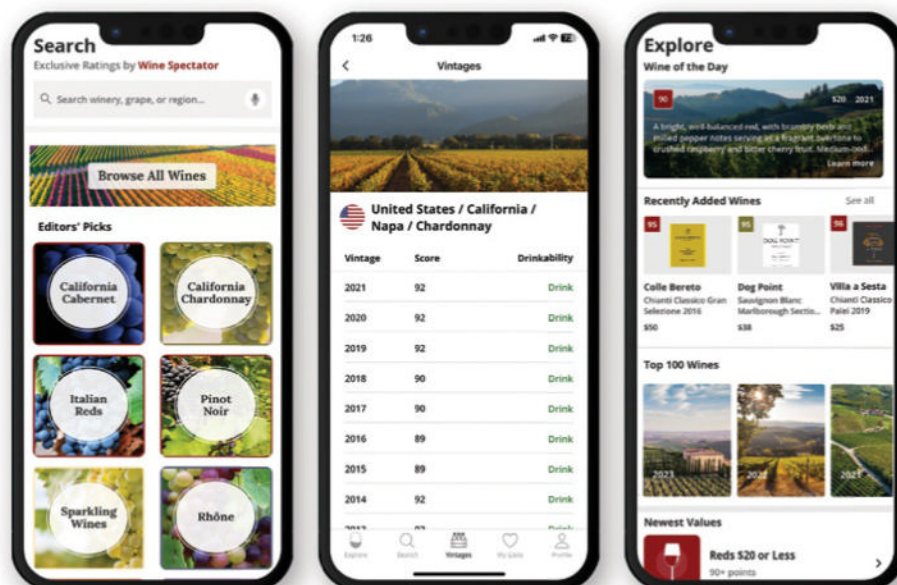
Search
Exclusive Ratings by Wine Spectator

Search winery, grape, or region...

Browse All Wines

Editors' Picks

California Cabernet

California Chardonnay

Italian Reds

Pinot Noir

Sparkling Wines

Rhône

1:26

Vintages

United States / California / Napa / Chardonnay

| Vintage | Score | Drinkability |
|---|---|---|
| 2021 | 92 | Drink |
| 2020 | 92 | Drink |
| 2019 | 92 | Drink |
| 2018 | 90 | Drink |
| 2017 | 90 | Drink |
| 2016 | 89 | Drink |
| 2015 | 89 | Drink |
| 2014 | 92 | Drink |
| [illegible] | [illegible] | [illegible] |

Explore Search Vintages My Lists Profile

Explore
Wine of the Day

90 $20 2021

A bright, well-balanced red, with brambly herb and milled pepper notes serving as a fragrant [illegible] to crushed raspberry and bitter cherry fruit. Medium-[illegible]
Learn more

Recently Added Wines
See all

95
Colle Bereto
Chianti Classico Gran Selezione 2016
$50

90
Dog Point
Sauvignon Blanc Marlborough Sectio...
$38

96
Villa a Sesta
Chianti Classico Palei 2019
$25

Top 100 Wines

2023 2022 2021

Newest Values

Reds $20 or Less
90+ points